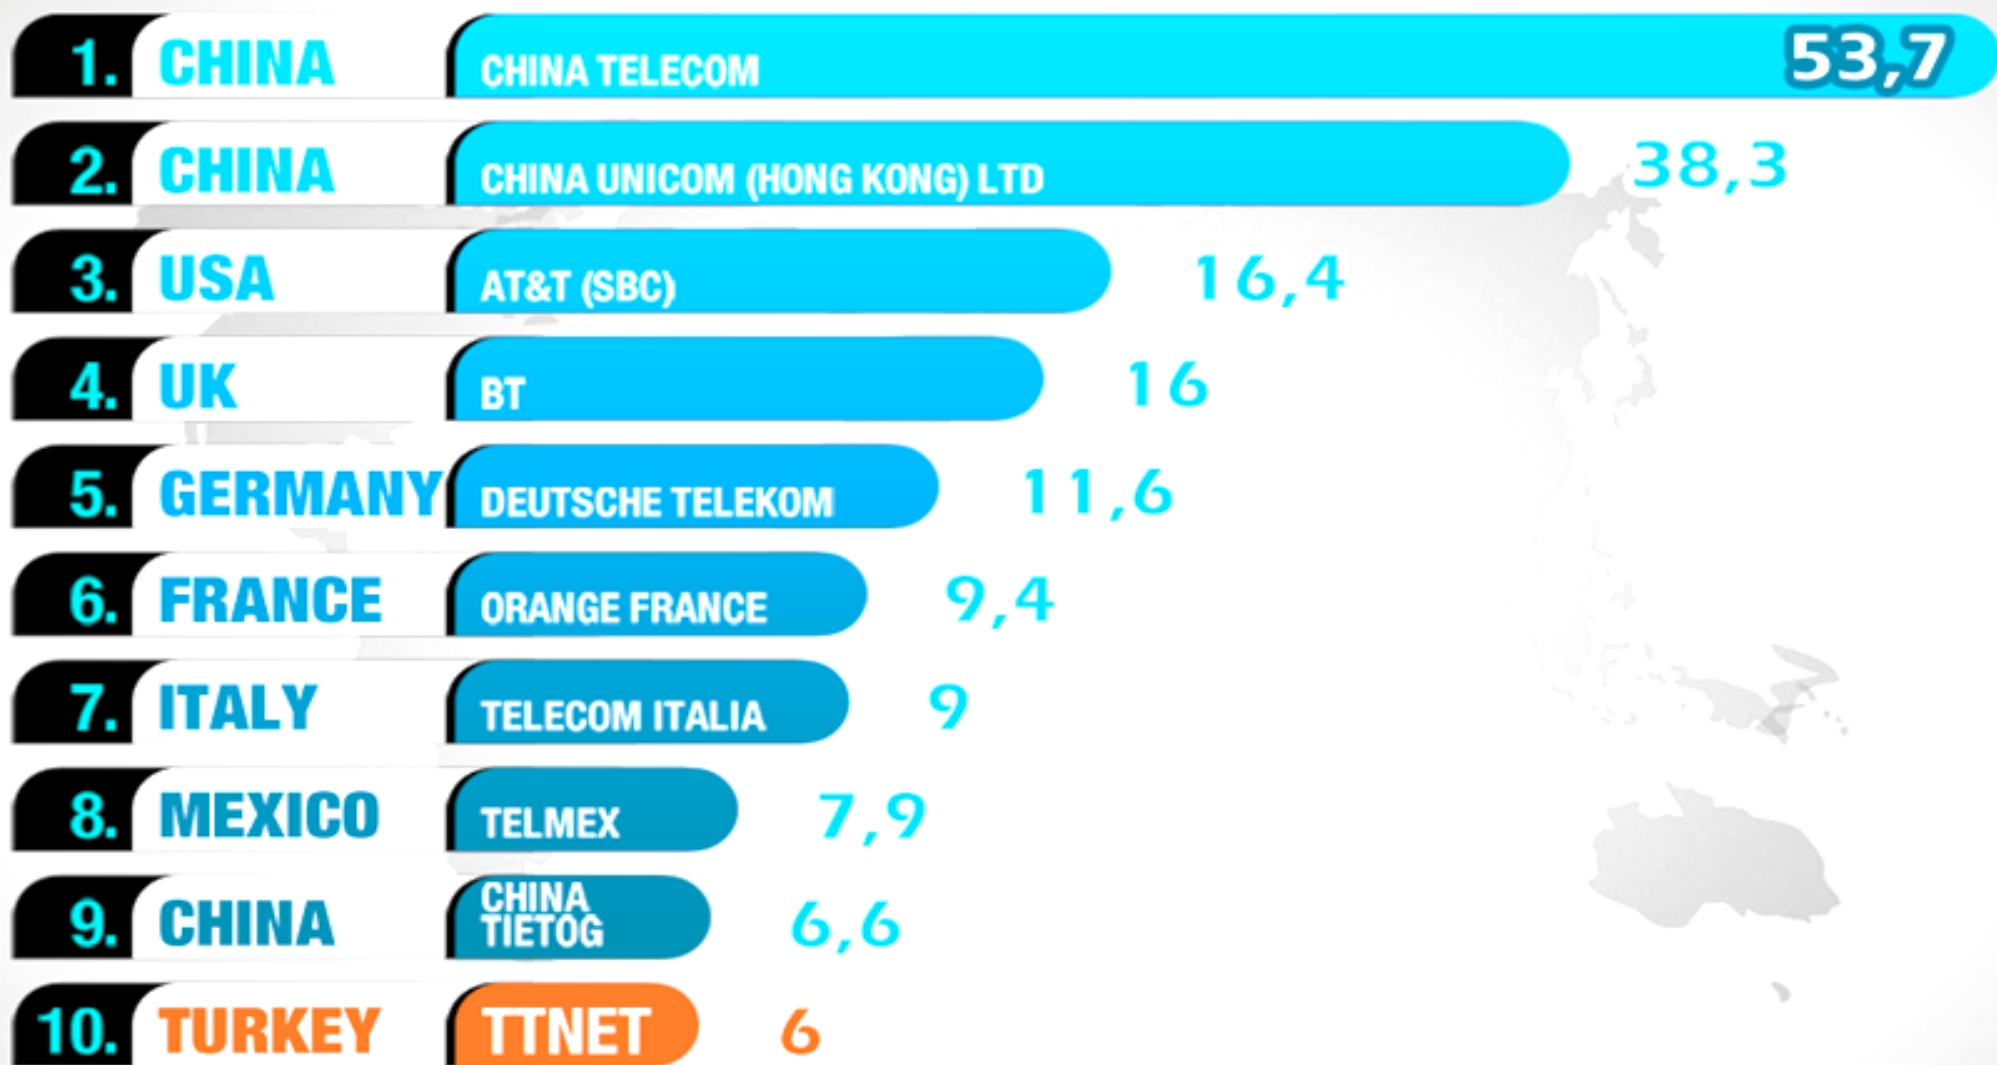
| | | | |
|---|---|---|---|
| 1. | CHINA | CHINA TELECOM | 53,7 |
| 2. | CHINA | CHINA UNICOM (HONG KONG) LTD | 38,3 |
| 3. | USA | AT&T (SBC) | 16,4 |
| 4. | UK | BT | 16 |
| 5. | GERMANY | DEUTSCHE TELEKOM | 11,6 |
| 6. | FRANCE | ORANGE FRANCE | 9,4 |
| 7. | ITALY | TELECOM ITALIA | 9 |
| 8. | MEXICO | TELMEX | 7,9 |
| 9. | CHINA | CHINA TIETOG | 6,6 |
| 10. | TURKEY | TTNET | 6 |